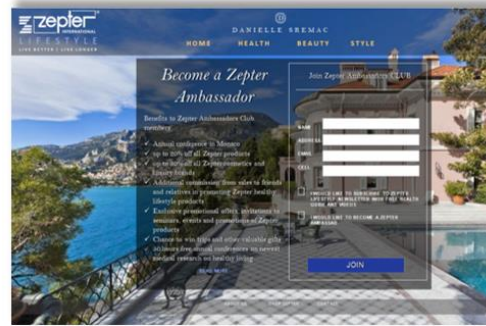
zepter INTERNATIONAL
LIFESTYLE
LIVE BETTER | LIVE LONGER

DANIELLE SREMAC

HOME HEALTH BEAUTY STYLE

Become a Zepter Ambassador

Benefits to Zepter Ambassadors Club members:

✓ Annual conference in Monaco
✓ up to 50% off all Zepter products
✓ up to 50% off all Zepter cosmetics and luxury brands
✓ Additional commissions from sales to friends and relatives in promoting Zepter healthy lifestyle products
✓ Exclusive promotional offers, invitations to seminars, events and promotions of Zepter products
✓ Chance to win trips and other valuable gifts
✓ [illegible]

READ MORE

Join Zepter Ambassadors CLUB

NAME
ADDRESS
EMAIL
CELL

I WOULD LIKE TO SUBSCRIBE TO ZEPTER LIFESTYLE NEWSLETTER WITH FREE HEALTH GUIDE AND VIDEOS

I WOULD LIKE TO BECOME A ZEPTER AMBASSADOR

JOIN

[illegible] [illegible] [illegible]